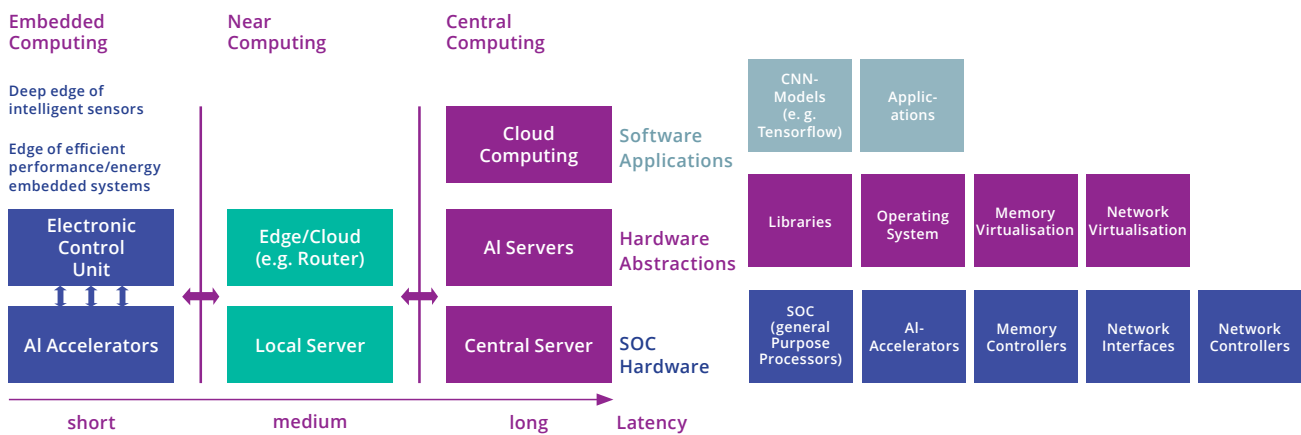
Embedded Computing

Near Computing

Central Computing

Deep edge of intelligent sensors

Edge of efficient performance/energy embedded systems

Electronic Control Unit

AI Accelerators

Edge/Cloud (e.g. Router)

Local Server

Cloud Computing

AI Servers

Central Server

Software Applications

Hardware Abstractions

SOC Hardware

CNN-Models (e. g. Tensorflow)

Applic-ations

Libraries

Operating System

Memory Virtualisation

Network Virtualisation

SOC (general Purpose Processors)

AI-Accelerators

Memory Controllers

Network Interfaces

Network Controllers

short

medium

long

Latency